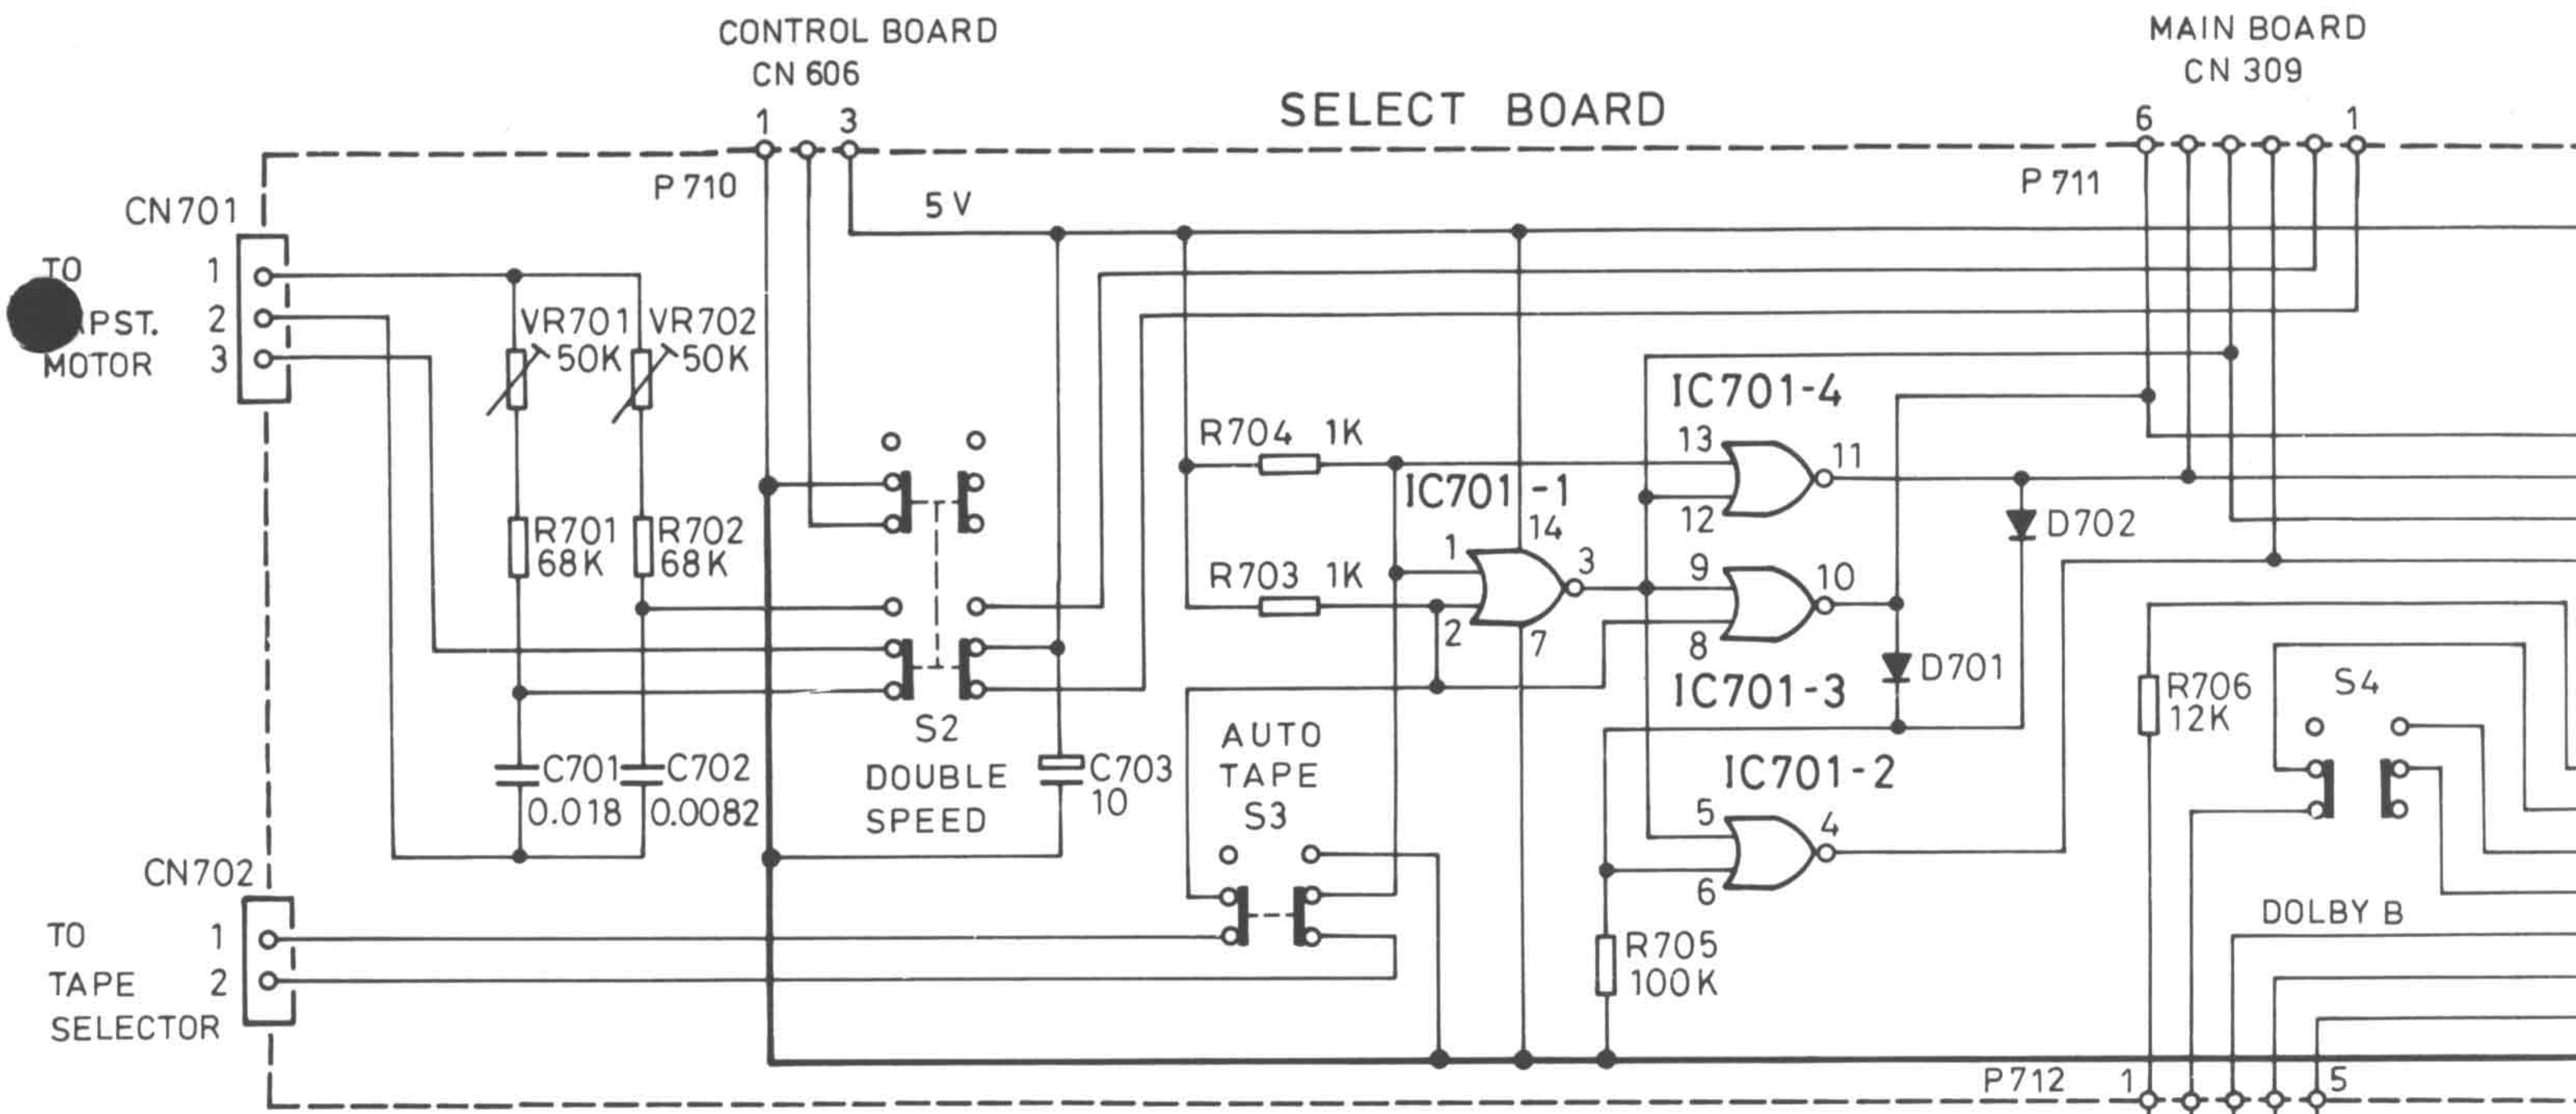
CONTROL BOARD
CN 606

SELECT BOARD

MAIN BOARD
CN 309

1 3

6 1

P 710

P 711

5 V

CN701

TO
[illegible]PST.
MOTOR

1
2
3

VR701 50K
VR702 50K

R704 1K

IC701-4

13
11
12

R701 68K
R702 68K

IC701 -1
14

D702

R703 1K

1
3
2
7

9
10
8

D701

IC701-3

S2
DOUBLE
SPEED

C703
10

AUTO
TAPE
S3

R706
12K

S4

C701
0.018

C702
0.0082

IC701-2

5
4
6

CN702

TO
TAPE
SELECTOR

1
2

R705
100K

DOLBY B

P712 1 5